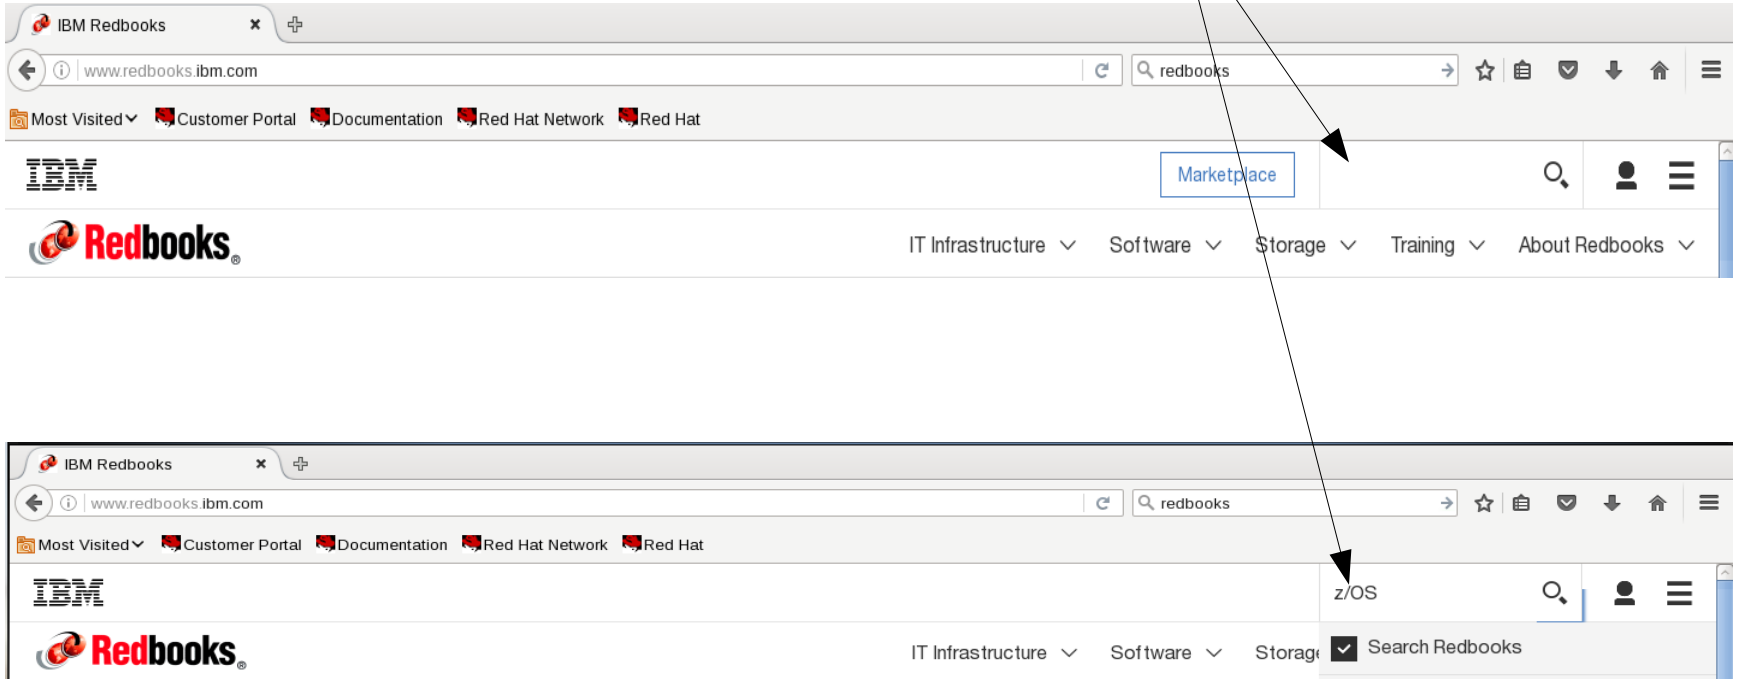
IBM Redbooks

www.redbooks.ibm.com

redbooks

Most Visited Customer Portal Documentation Red Hat Network Red Hat

IBM

Marketplace

Redbooks®

IT Infrastructure Software Storage Training About Redbooks

IBM Redbooks

www.redbooks.ibm.com

redbooks

Most Visited Customer Portal Documentation Red Hat Network Red Hat

IBM

z/OS

Redbooks®

IT Infrastructure Software Storage

Search Redbooks